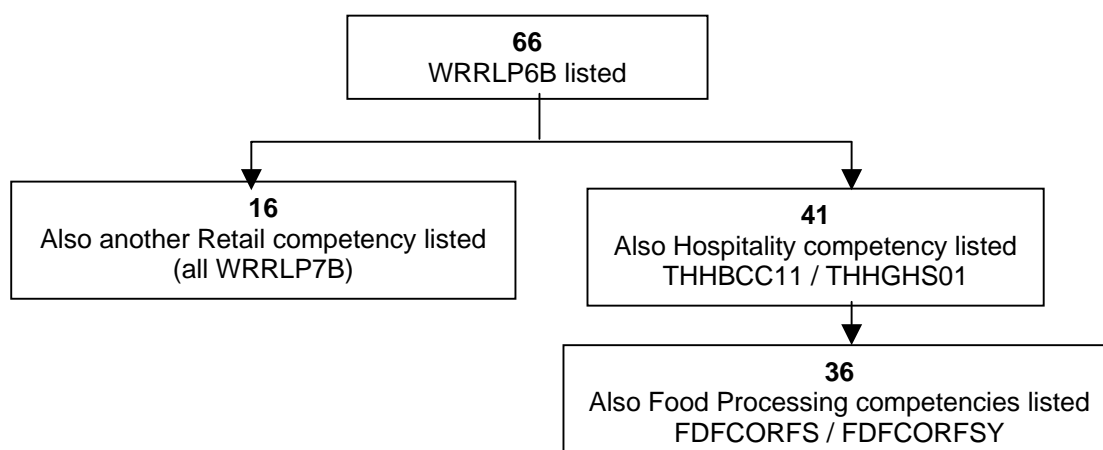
**66**
WRRLP6B listed

**16**
Also another Retail competency listed
(all WRRLP7B)

**41**
Also Hospitality competency listed
THHBCC11 / THHGHS01

**36**
Also Food Processing competencies listed
FDFCORFS / FDFCORFSY